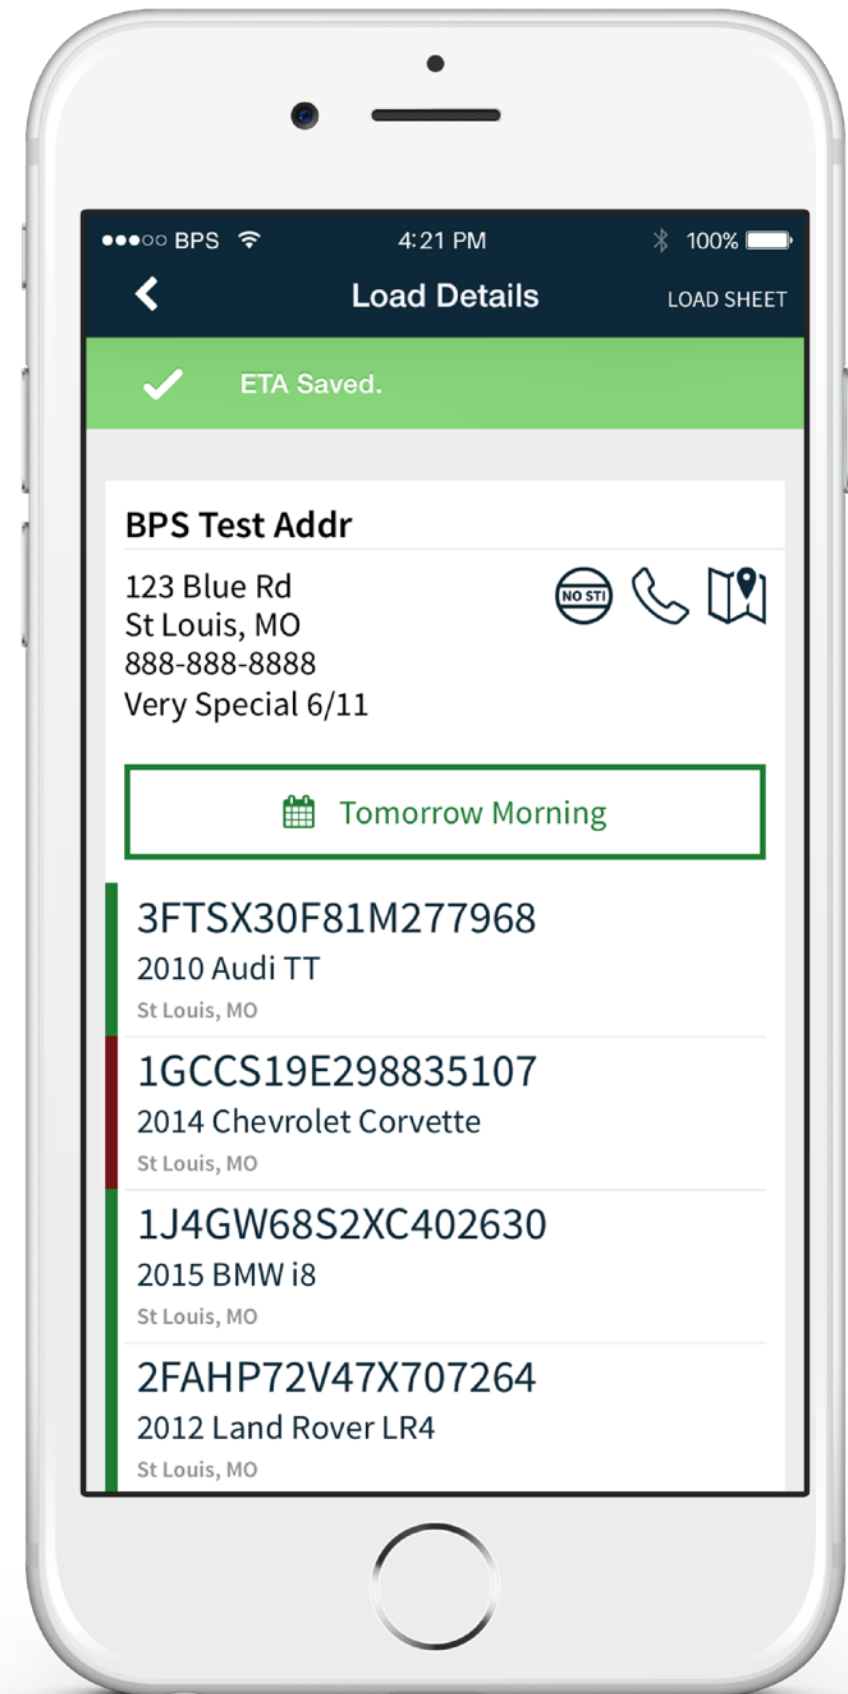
●●●○○ BPS 4:21 PM 100%

Load Details LOAD SHEET

ETA Saved.

BPS Test Addr

123 Blue Rd
St Louis, MO
888-888-8888
Very Special 6/11

NO STI

Tomorrow Morning

3FTSX30F81M277968
2010 Audi TT
St Louis, MO

1GCCS19E298835107
2014 Chevrolet Corvette
St Louis, MO

1J4GW68S2XC402630
2015 BMW i8
St Louis, MO

2FAHP72V47X707264
2012 Land Rover LR4
St Louis, MO